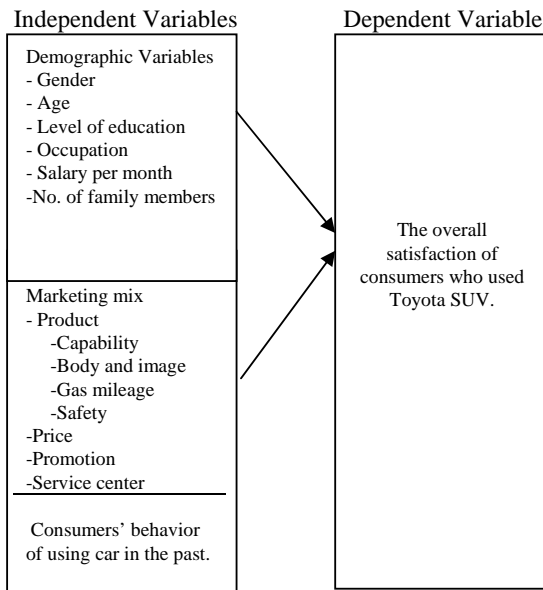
Independent Variables

Demographic Variables
- Gender
- Age
- Level of education
- Occupation
- Salary per month
-No. of family members

Marketing mix
- Product
-Capability
-Body and image
-Gas mileage
-Safety
-Price
-Promotion
-Service center

Consumers' behavior of using car in the past.

Dependent Variable

The overall satisfaction of consumers who used Toyota SUV.